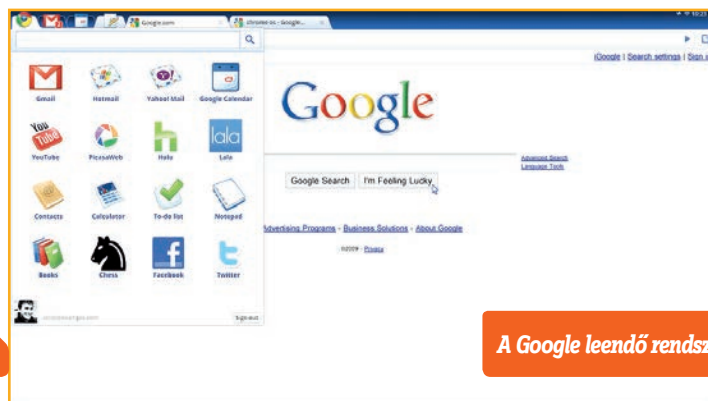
Google.com

chrome os - Google...

iGoogle | Search settings | Sign

Gmail

Hotmail

Yahoo! Mail

Google Calendar

YouTube

PicasaWeb

Hulu

Lala

Contacts

Calculator

To-do list

Notepad

Books

Chess

Facebook

Twitter

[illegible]

Sign out

Google

Advanced Search
Language Tools

Google Search

I'm Feeling Lucky

Advertising Programs - Business Solutions - About Google

©2009 - Privacy

A Google leendő rendsz